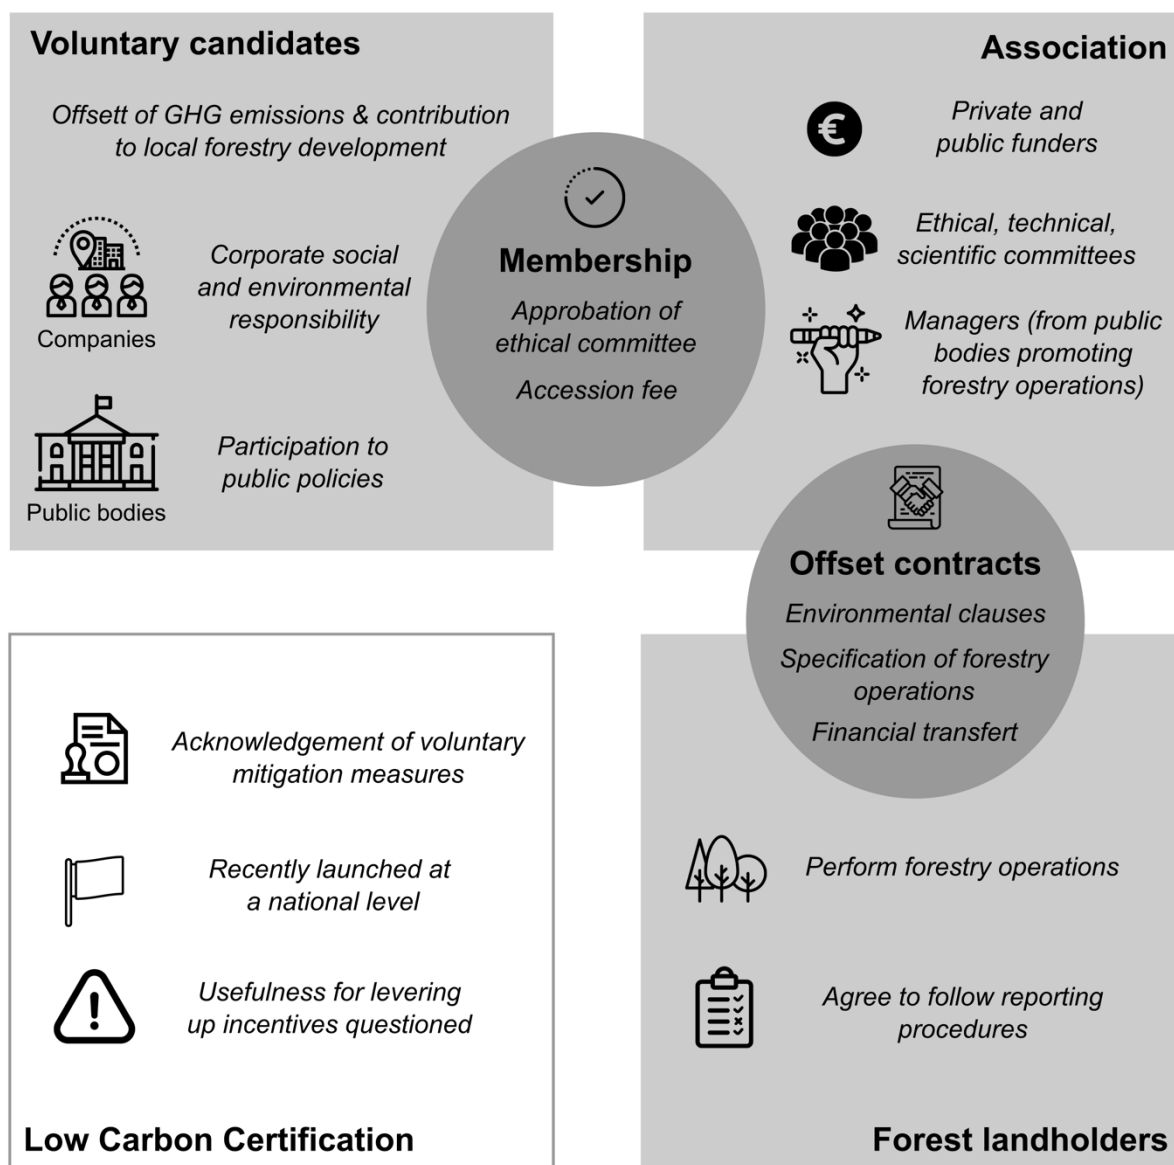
Voluntary candidates

Offsett of GHG emissions & contribution to local forestry development

Companies

Corporate social and environmental responsibility

Public bodies

Participation to public policies

Membership

Approbation of ethical committee

Accession fee

Association

Private and public funders

Ethical, technical, scientific committees

Managers (from public bodies promoting forestry operations)

Offset contracts

Environmental clauses

Specification of forestry operations

Financial transfert

Acknowledgement of voluntary mitigation measures

Recently launched at a national level

Usefulness for levering up incentives questioned

Low Carbon Certification

Perform forestry operations

Agree to follow reporting procedures

Forest landholders